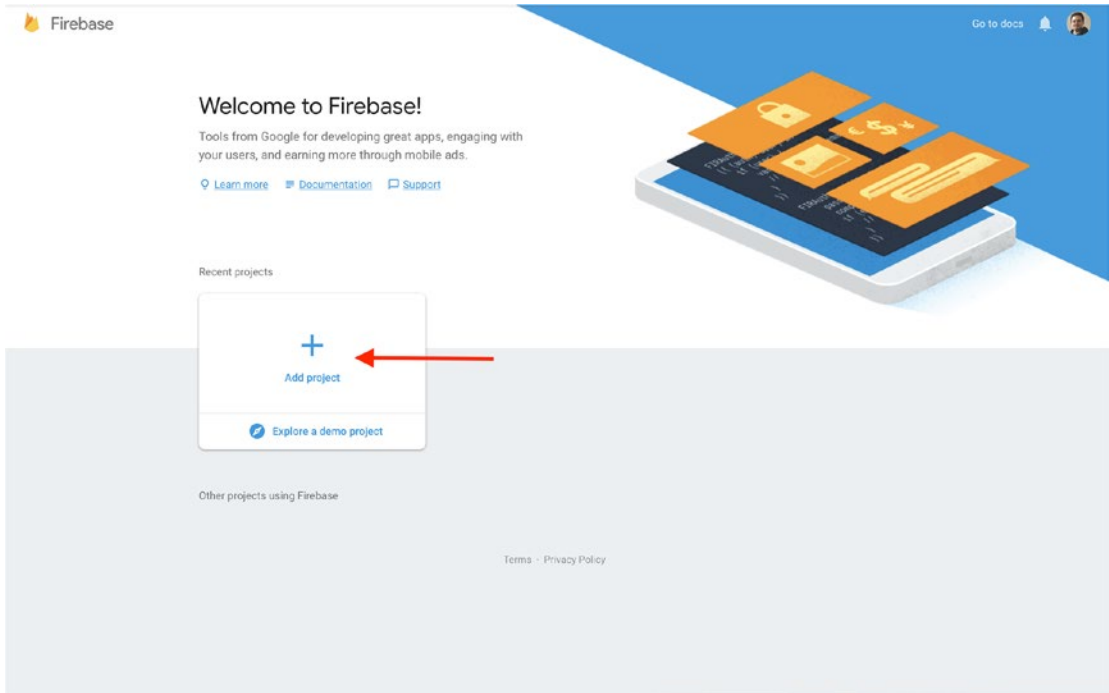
Firebase

Go to docs

Welcome to Firebase!

Tools from Google for developing great apps, engaging with your users, and earning more through mobile ads.

Learn more Documentation Support

Recent projects

+

Add project

Explore a demo project

Other projects using Firebase

Terms · Privacy Policy